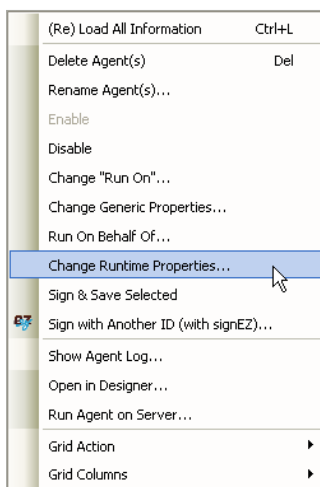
(Re) Load All Information Ctrl+L

Delete Agent(s) Del

Rename Agent(s)...

Enable

Disable

Change "Run On"...

Change Generic Properties...

Run On Behalf Of...

Change Runtime Properties...

Sign & Save Selected

Sign with Another ID (with signEZ)...

Show Agent Log...

Open in Designer...

Run Agent on Server...

Grid Action

Grid Columns